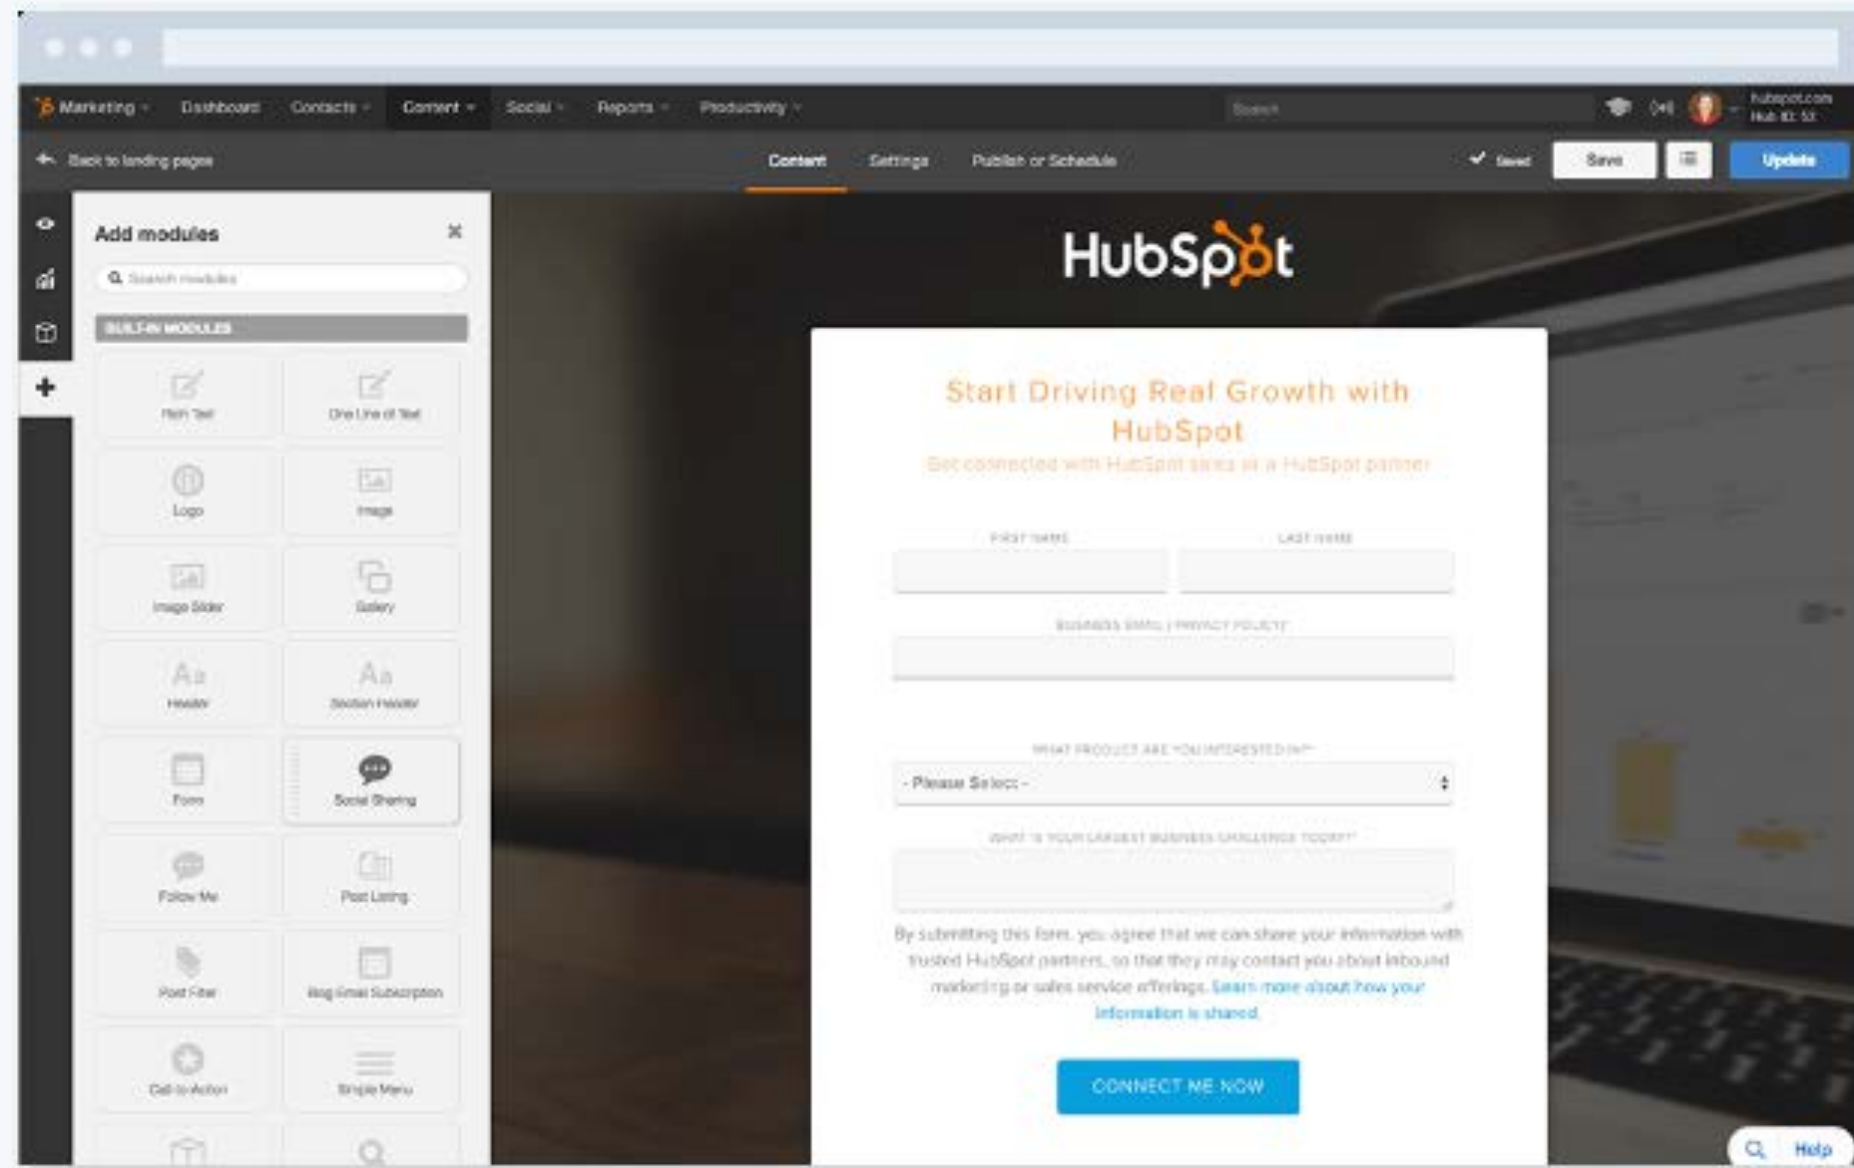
Marketing Dashboard Contacts Content Social Reports Productivity

Search

hubspot.com
Hub ID: 53

Back to landing pages

Content Settings Publish or Schedule

Saved Save Update

Add modules

Search modules

BUILT-IN MODULES

Rich Text
One Line of Text
Logo
Image
Image Slider
Gallery
Header
Section Header
Form
Social Sharing
Follow Me
Post Listing
Post Filter
Blog Email Subscription
Call-to-Action
Simple Menu

HubSpot

Start Driving Real Growth with HubSpot

Get connected with HubSpot sales or a HubSpot partner

FIRST NAME
LAST NAME

BUSINESS EMAIL | PRIVACY POLICY

WHAT PRODUCT ARE YOU INTERESTED IN?*

- Please Select -

WHAT IS YOUR LARGEST BUSINESS CHALLENGE TODAY?*

By submitting this form, you agree that we can share your information with trusted HubSpot partners, so that they may contact you about inbound marketing or sales service offerings. Learn more about how your information is shared.

CONNECT ME NOW

Help